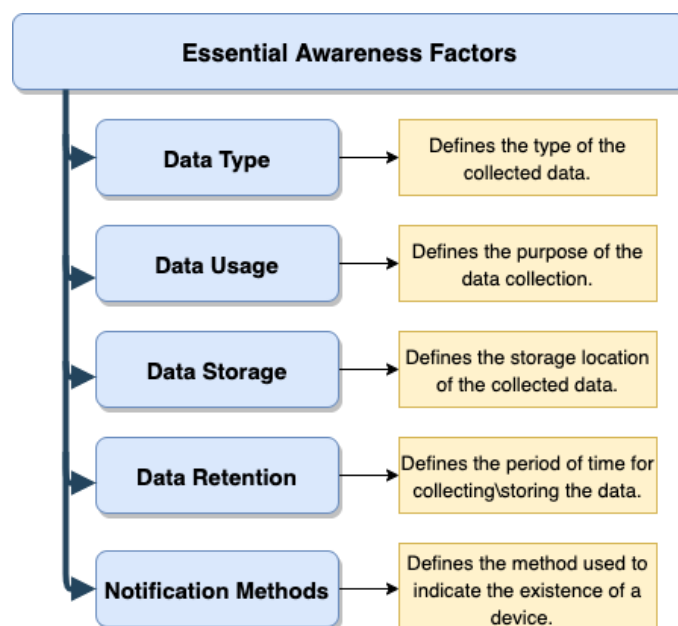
Essential Awareness Factors

Data Type

Defines the type of the collected data.

Data Usage

Defines the purpose of the data collection.

Data Storage

Defines the storage location of the collected data.

Data Retention

Defines the period of time for collecting\storing the data.

Notification Methods

Defines the method used to indicate the existence of a device.